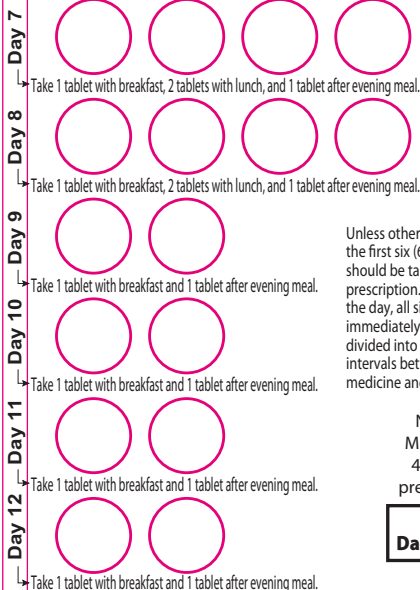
Day 7

Take 1 tablet with breakfast, 2 tablets with lunch, and 1 tablet after evening meal.

Day 8

Take 1 tablet with breakfast, 2 tablets with lunch, and 1 tablet after evening meal.

Day 9

Take 1 tablet with breakfast and 1 tablet after evening meal.

Day 10

Take 1 tablet with breakfast and 1 tablet after evening meal.

Day 11

Take 1 tablet with breakfast and 1 tablet after evening meal.

Day 12

Take 1 tablet with breakfast and 1 tablet after evening meal.

Unless other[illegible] the first six (6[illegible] should be ta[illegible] prescription.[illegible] the day, all s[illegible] immediately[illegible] divided into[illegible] intervals bet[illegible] medicine and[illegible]

N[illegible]
M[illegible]
4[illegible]
pre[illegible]

Da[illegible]